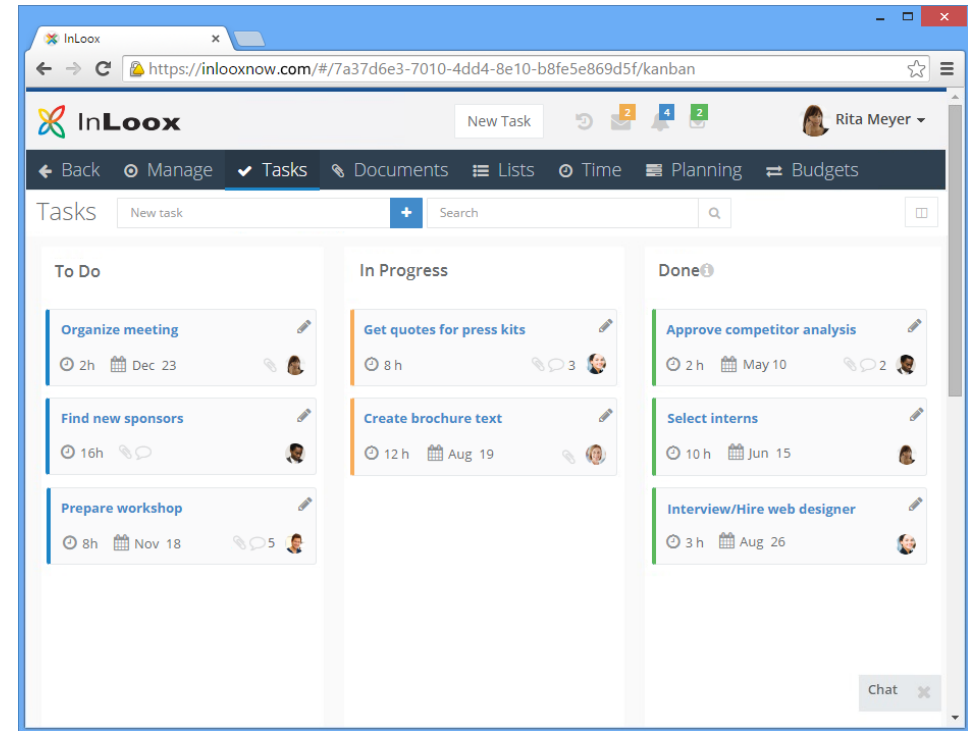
InLoox ×

https://inlooxnow.com/#/7a37d6e3-7010-4dd4-8e10-b8fe5e869d5f/kanban

InLoox

New Task

2 4 2

Rita Meyer

Back Manage Tasks Documents Lists Time Planning Budgets

Tasks New task + Search

To Do

Organize meeting
2h Dec 23

Find new sponsors
16h

Prepare workshop
8h Nov 18 5

In Progress

Get quotes for press kits
8 h 3

Create brochure text
12 h Aug 19

Done

Approve competitor analysis
2 h May 10 2

Select interns
10 h Jun 15

Interview/Hire web designer
3 h Aug 26

Chat